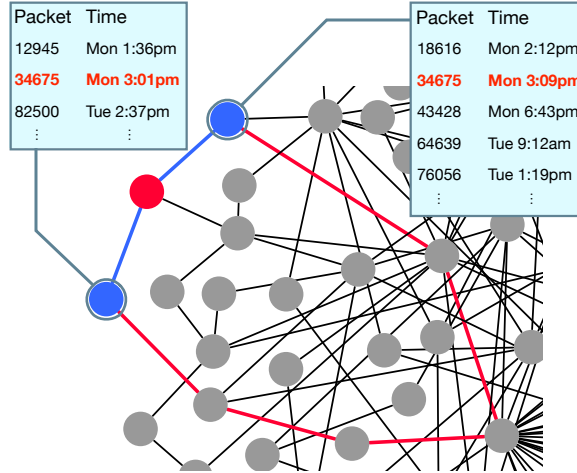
| Packet | Time |
|---|---|
| 12945 | Mon 1:36pm |
| 34675 | Mon 3:01pm |
| 82500 | Tue 2:37pm |
| ⋮ | ⋮ |

| Packet | Time |
|---|---|
| 18616 | Mon 2:12pm |
| 34675 | Mon 3:09pm |
| 43428 | Mon 6:43pm |
| 64639 | Tue 9:12am |
| 76056 | Tue 1:19pm |
| ⋮ | ⋮ |